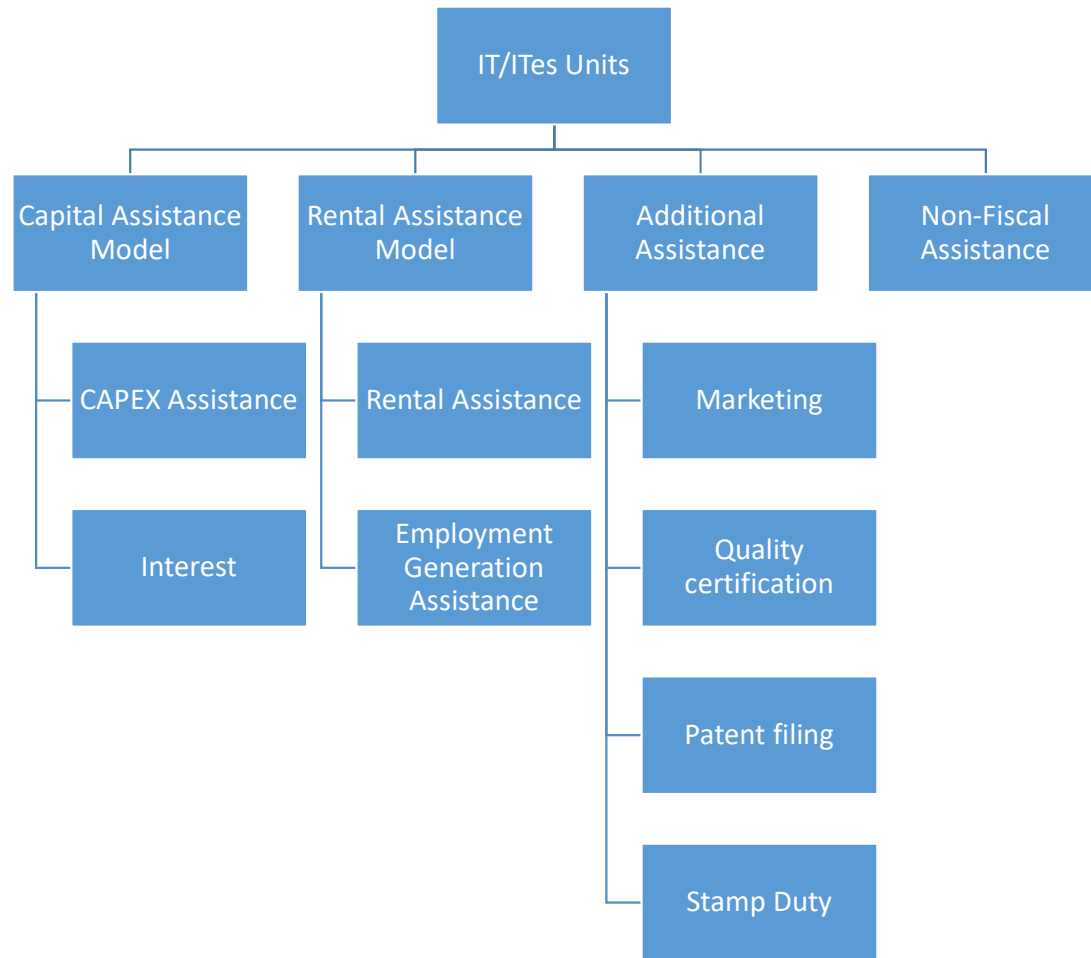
IT/ITes Units

Capital Assistance Model

CAPEX Assistance

Interest

Rental Assistance Model

Rental Assistance

Employment Generation Assistance

Additional Assistance

Marketing

Quality certification

Patent filing

Stamp Duty

Non-Fiscal Assistance